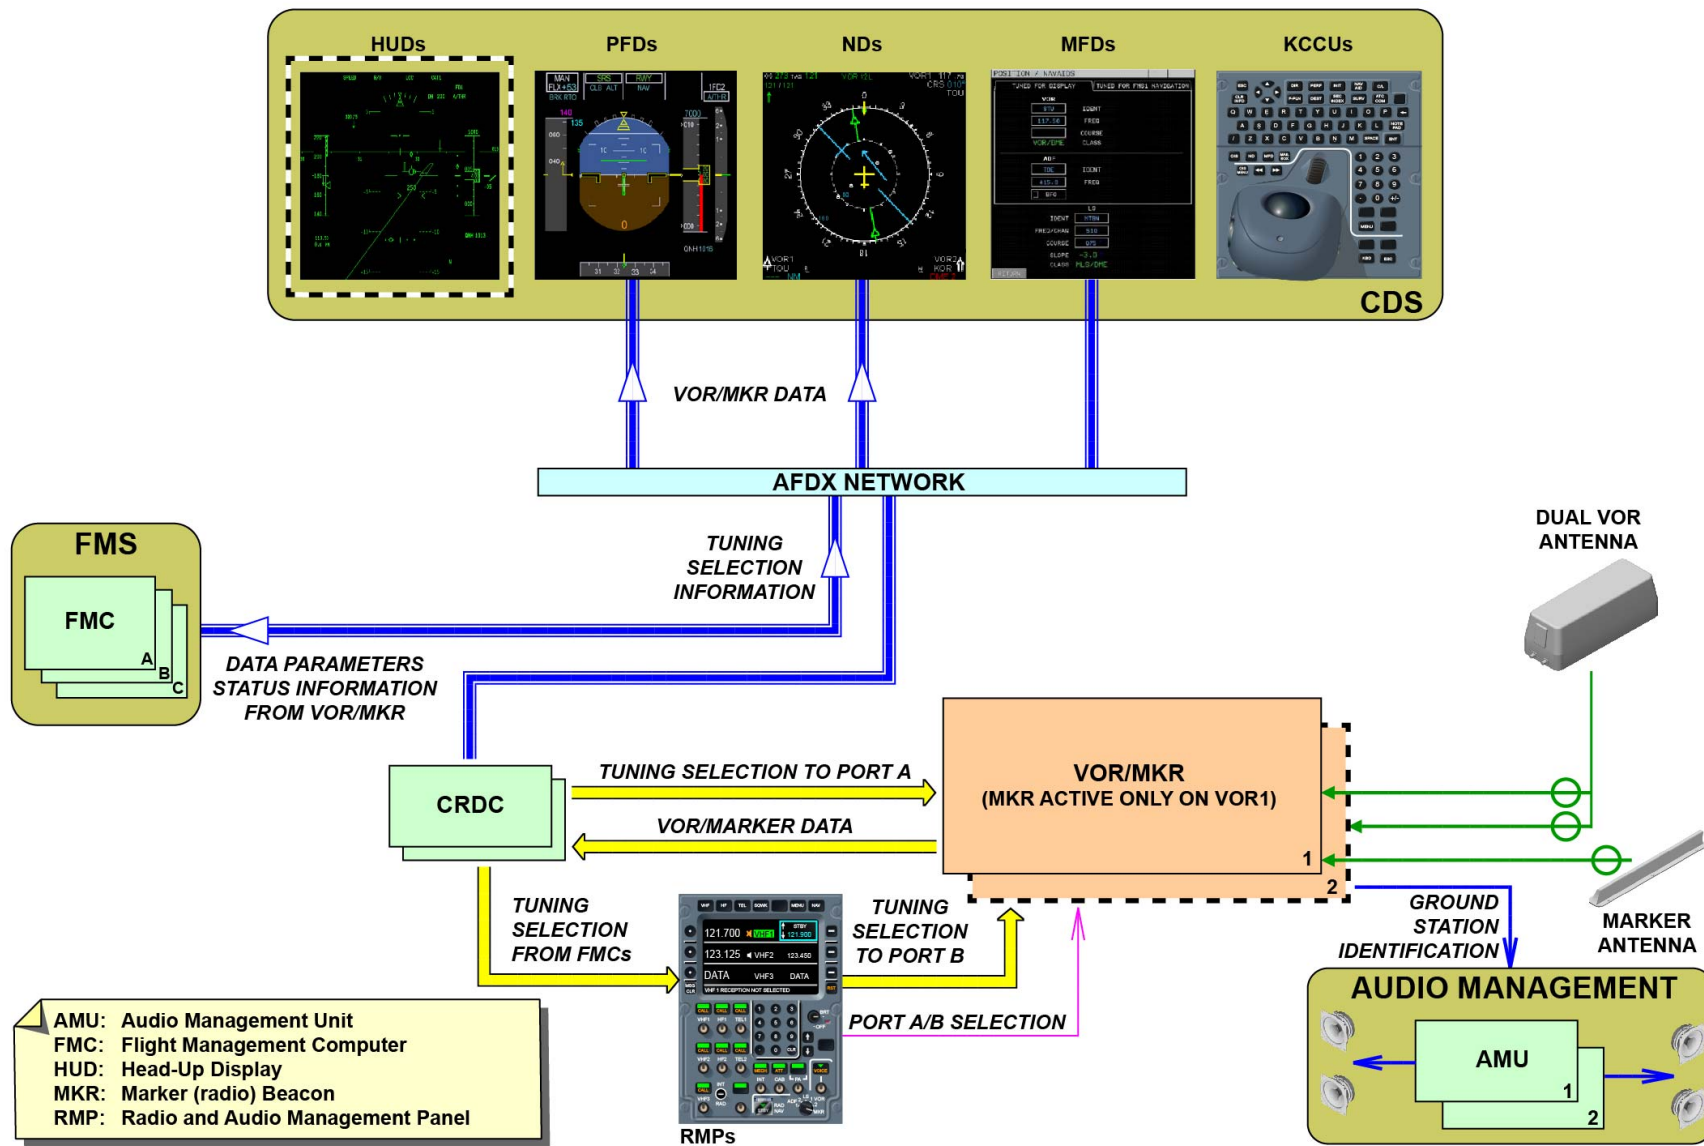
HUDs PFDs NDs MFDs KCCUs

CDS

VOR/MKR DATA

AFDX NETWORK

FMS

FMC

A B C

TUNING SELECTION INFORMATION

DATA PARAMETERS STATUS INFORMATION FROM VOR/MKR

DUAL VOR ANTENNA

CRDC

TUNING SELECTION TO PORT A

VOR/MARKER DATA

VOR/MKR (MKR ACTIVE ONLY ON VOR1)

1

2

TUNING SELECTION FROM FMCs

TUNING SELECTION TO PORT B

PORT A/B SELECTION

GROUND STATION IDENTIFICATION

MARKER ANTENNA

AUDIO MANAGEMENT

AMU

1

2

RMPs

AMU: Audio Management Unit
FMC: Flight Management Computer
HUD: Head-Up Display
MKR: Marker (radio) Beacon
RMP: Radio and Audio Management Panel